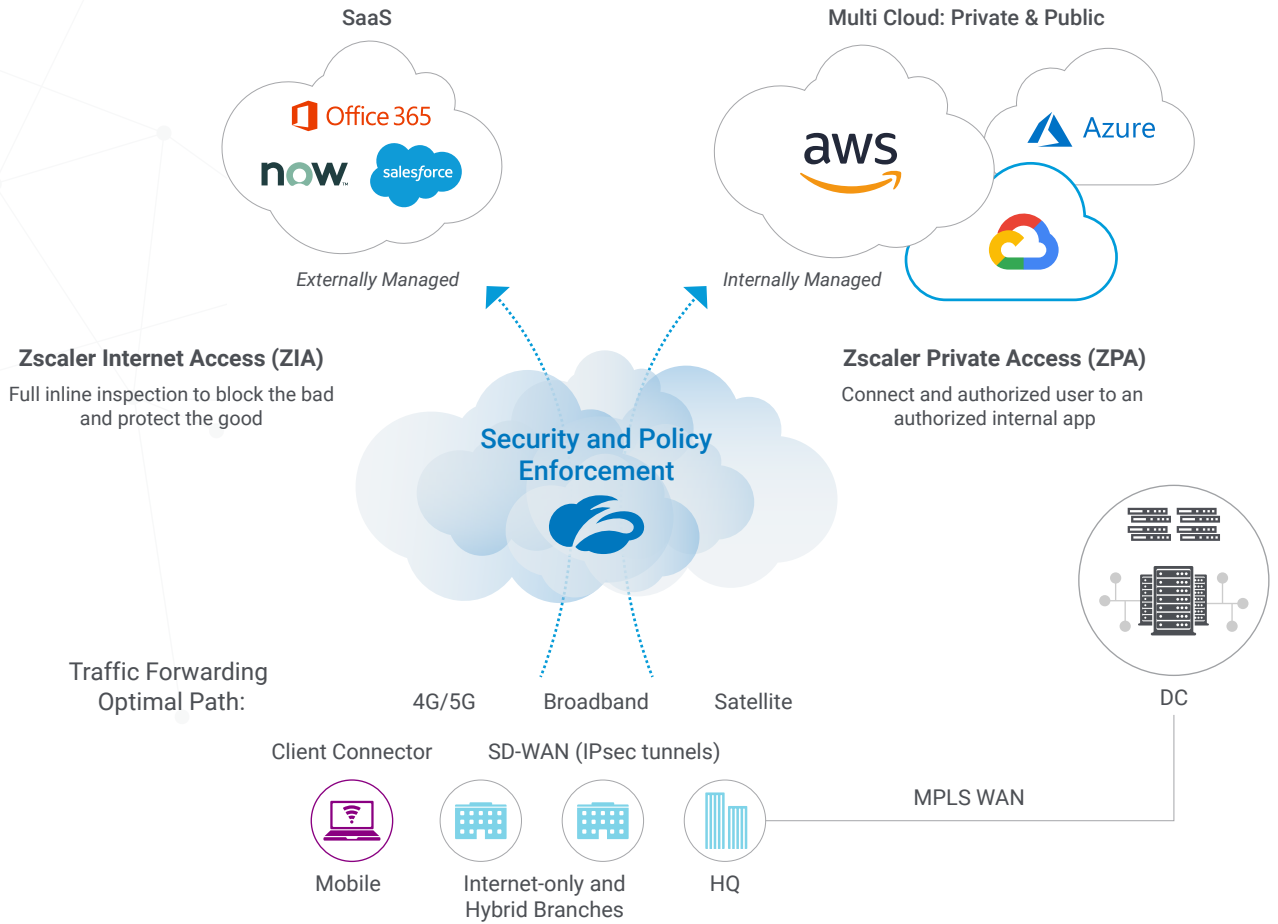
SaaS

Office 365

now

salesforce

Externally Managed

Multi Cloud: Private & Public

aws

Azure

Internally Managed

Zscaler Internet Access (ZIA)

Full inline inspection to block the bad and protect the good

Zscaler Private Access (ZPA)

Connect and authorized user to an authorized internal app

Security and Policy Enforcement

DC

Traffic Forwarding Optimal Path:

4G/5G

Broadband

Satellite

Client Connector

SD-WAN (IPsec tunnels)

MPLS WAN

Mobile

Internet-only and Hybrid Branches

HQ